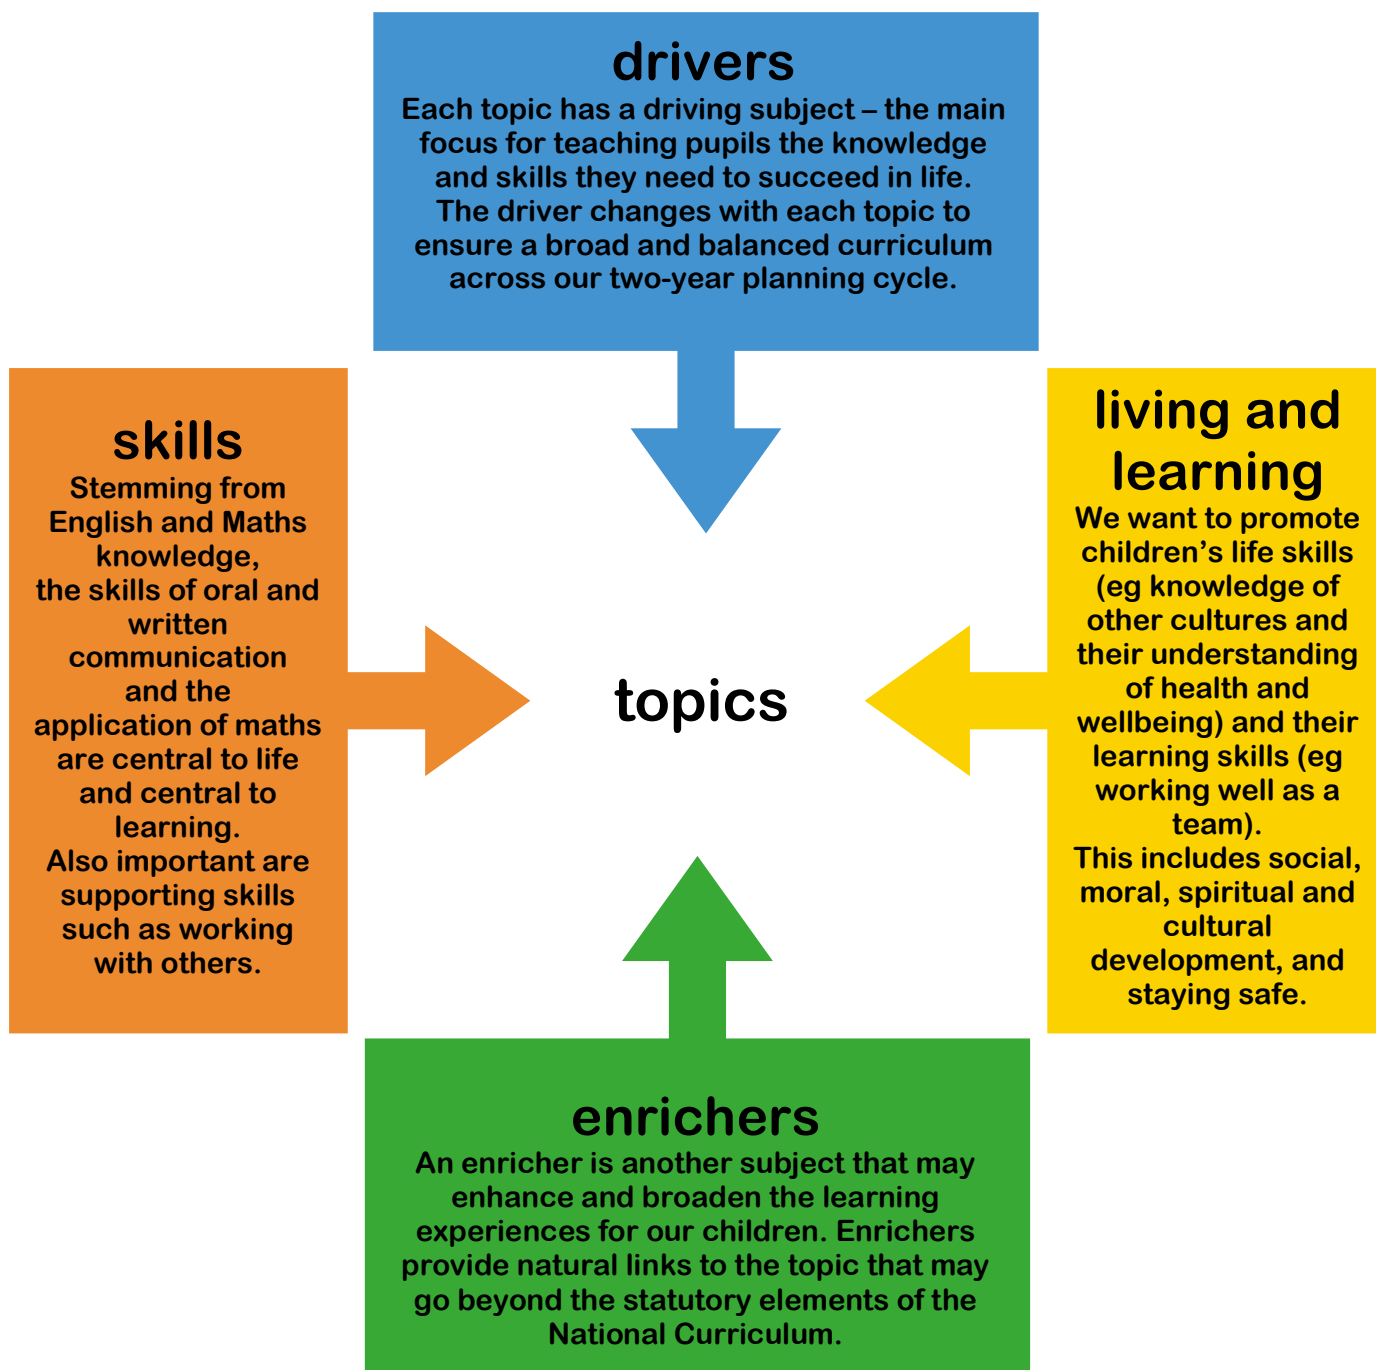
drivers

Each topic has a driving subject – the main focus for teaching pupils the knowledge and skills they need to succeed in life. The driver changes with each topic to ensure a broad and balanced curriculum across our two-year planning cycle.

skills

Stemming from English and Maths knowledge, the skills of oral and written communication and the application of maths are central to life and central to learning. Also important are supporting skills such as working with others.

topics

living and learning

We want to promote children's life skills (eg knowledge of other cultures and their understanding of health and wellbeing) and their learning skills (eg working well as a team). This includes social, moral, spiritual and cultural development, and staying safe.

enrichers

An enricher is another subject that may enhance and broaden the learning experiences for our children. Enrichers provide natural links to the topic that may go beyond the statutory elements of the National Curriculum.